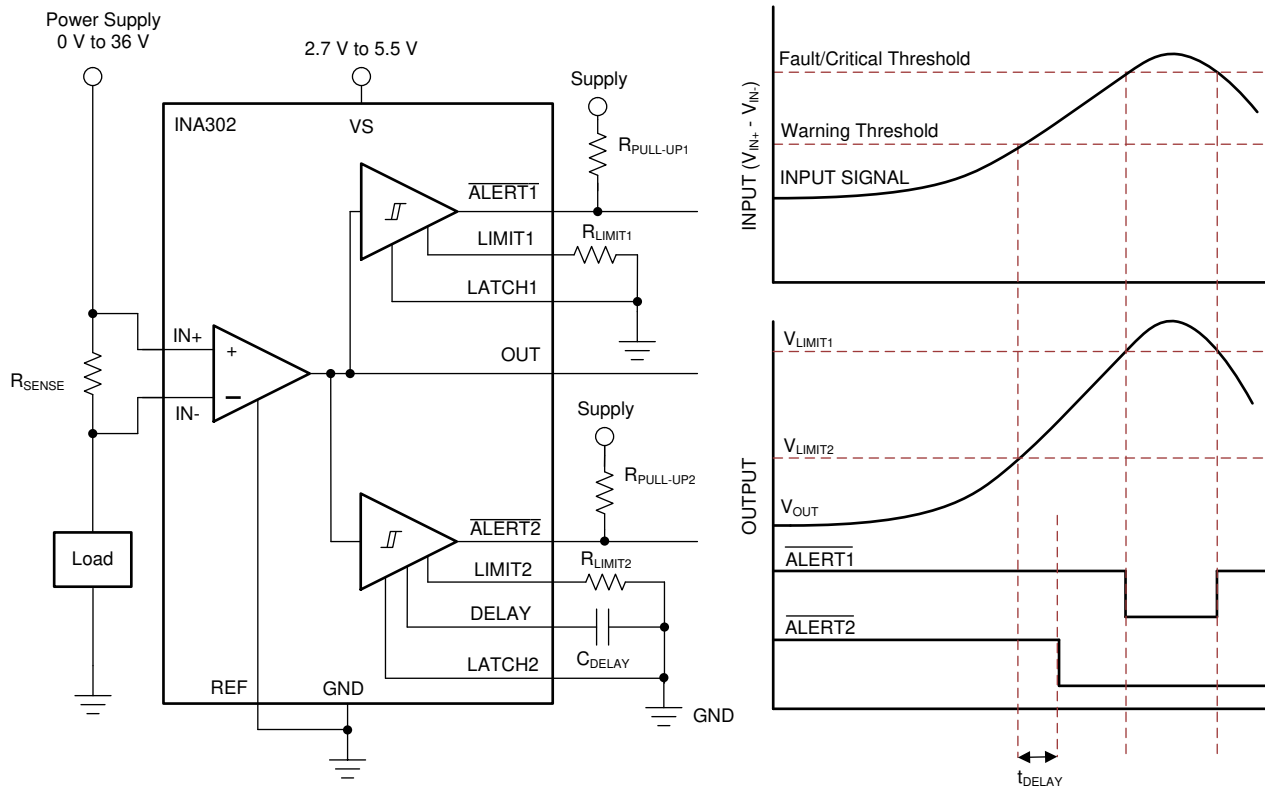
Power Supply
0 V to 36 V

2.7 V to 5.5 V

INA302

VS

Supply

$R_{PULL-UP1}$

$\overline{ALERT1}$

LIMIT1

$R_{LIMIT1}$

LATCH1

$R_{SENSE}$

IN+

+

IN-

−

OUT

Supply

$R_{PULL-UP2}$

$\overline{ALERT2}$

LIMIT2

$R_{LIMIT2}$

DELAY

LATCH2

$C_{DELAY}$

Load

REF

GND

GND

Fault/Critical Threshold

Warning Threshold

INPUT SIGNAL

INPUT ($V_{IN+}$ - $V_{IN-}$)

$V_{LIMIT1}$

$V_{LIMIT2}$

$V_{OUT}$

OUTPUT

$\overline{ALERT1}$

$\overline{ALERT2}$

$t_{DELAY}$